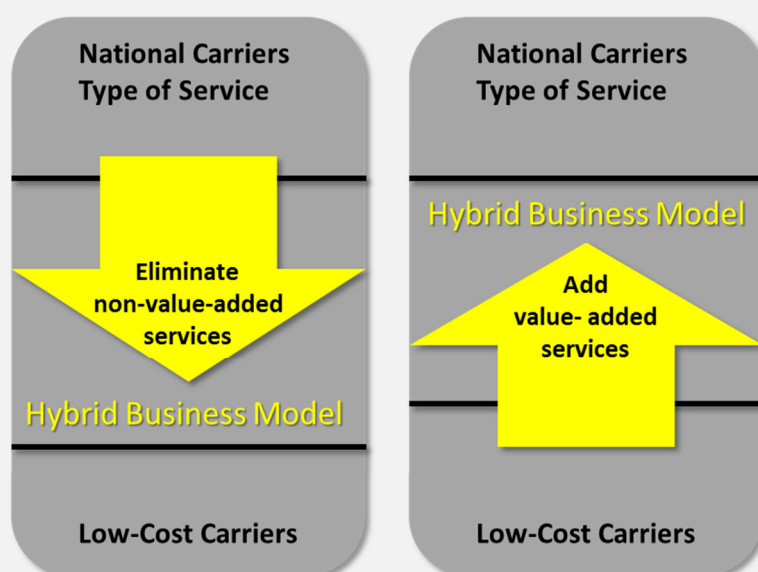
National Carriers
Type of Service

Eliminate non-value-added services

Hybrid Business Model

Low-Cost Carriers

National Carriers
Type of Service

Hybrid Business Model

Add value- added services

Low-Cost Carriers